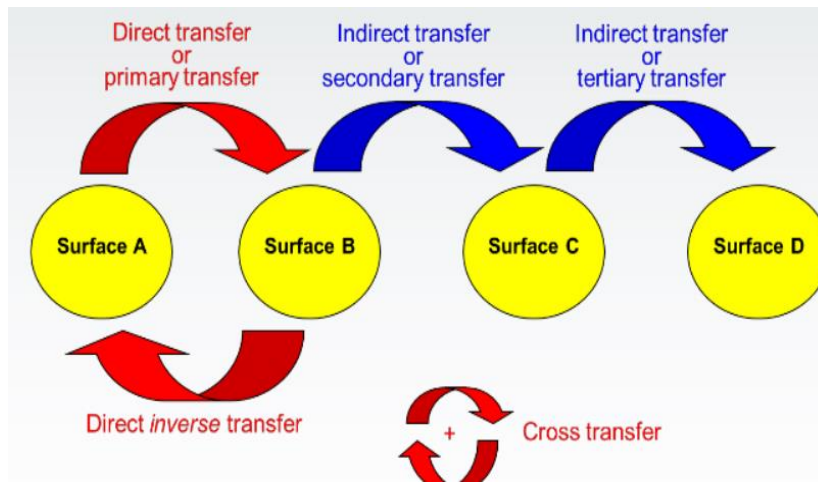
Direct transfer
or
primary transfer

Indirect transfer
or
secondary transfer

Indirect transfer
or
tertiary transfer

Surface A

Surface B

Surface C

Surface D

Direct *inverse* transfer

+

Cross transfer